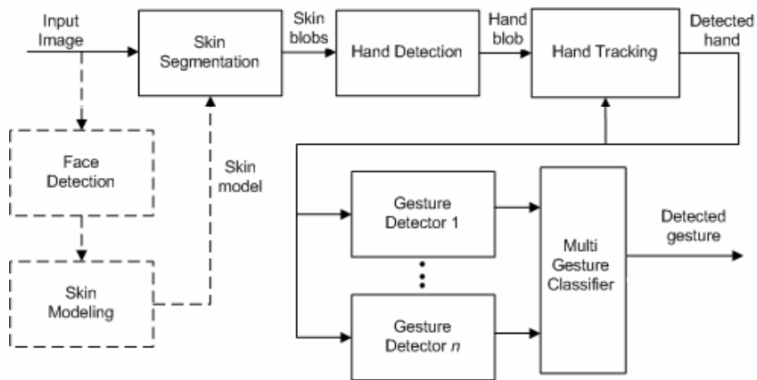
Input Image

Skin Segmentation

Skin blobs

Hand Detection

Hand blob

Hand Tracking

Detected hand

Face Detection

Skin model

Skin Modeling

Gesture Detector 1

Gesture Detector $n$

Multi Gesture Classifier

Detected gesture